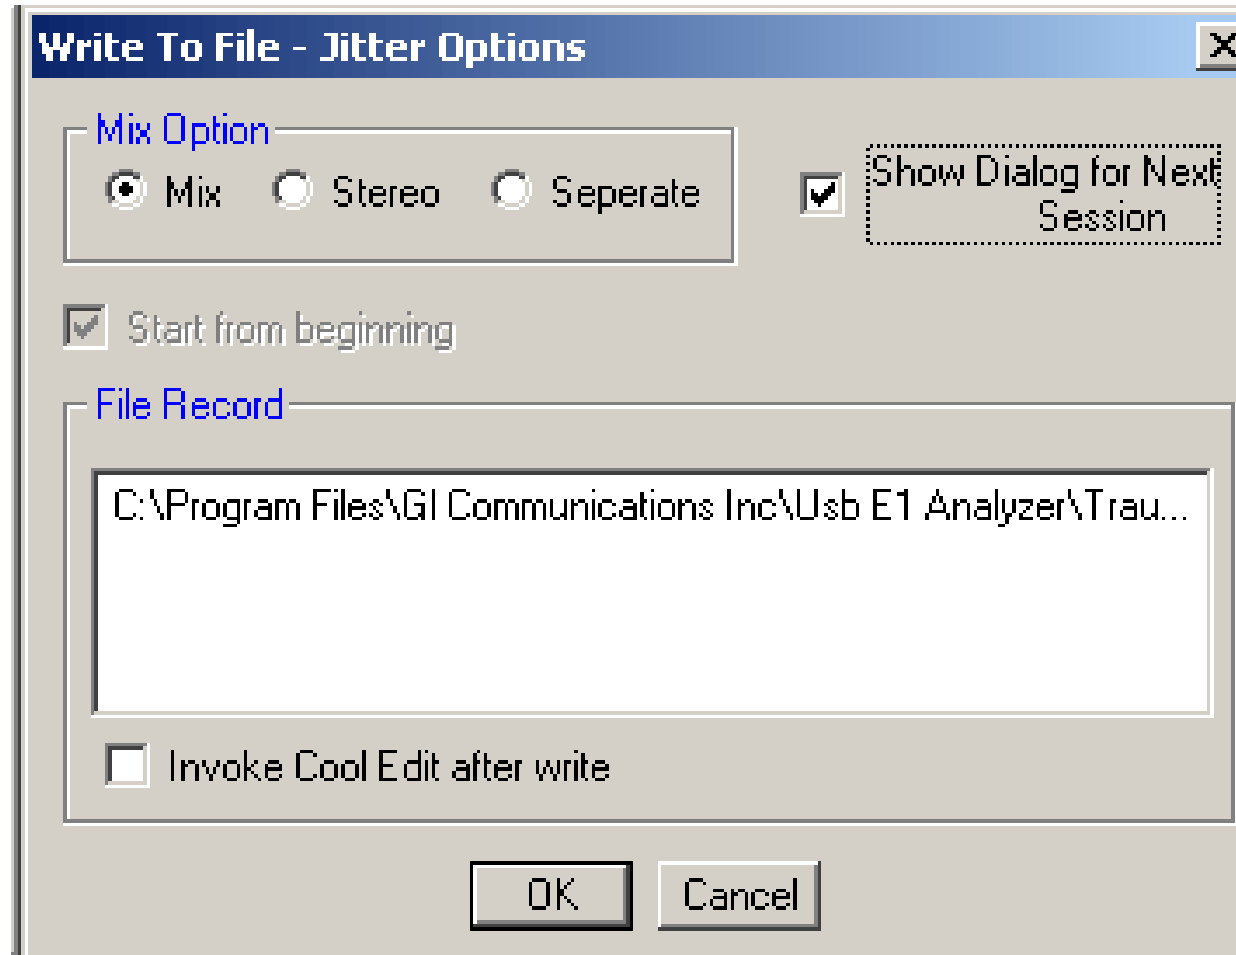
Write To File - Jitter Options

X

Mix Option

Mix

Stereo

Seperate

Show Dialog for Next Session

Start from beginning

File Record

C:\Program Files\GI Communications Inc\Usb E1 Analyzer\Trau...

Invoke Cool Edit after write

OK

Cancel